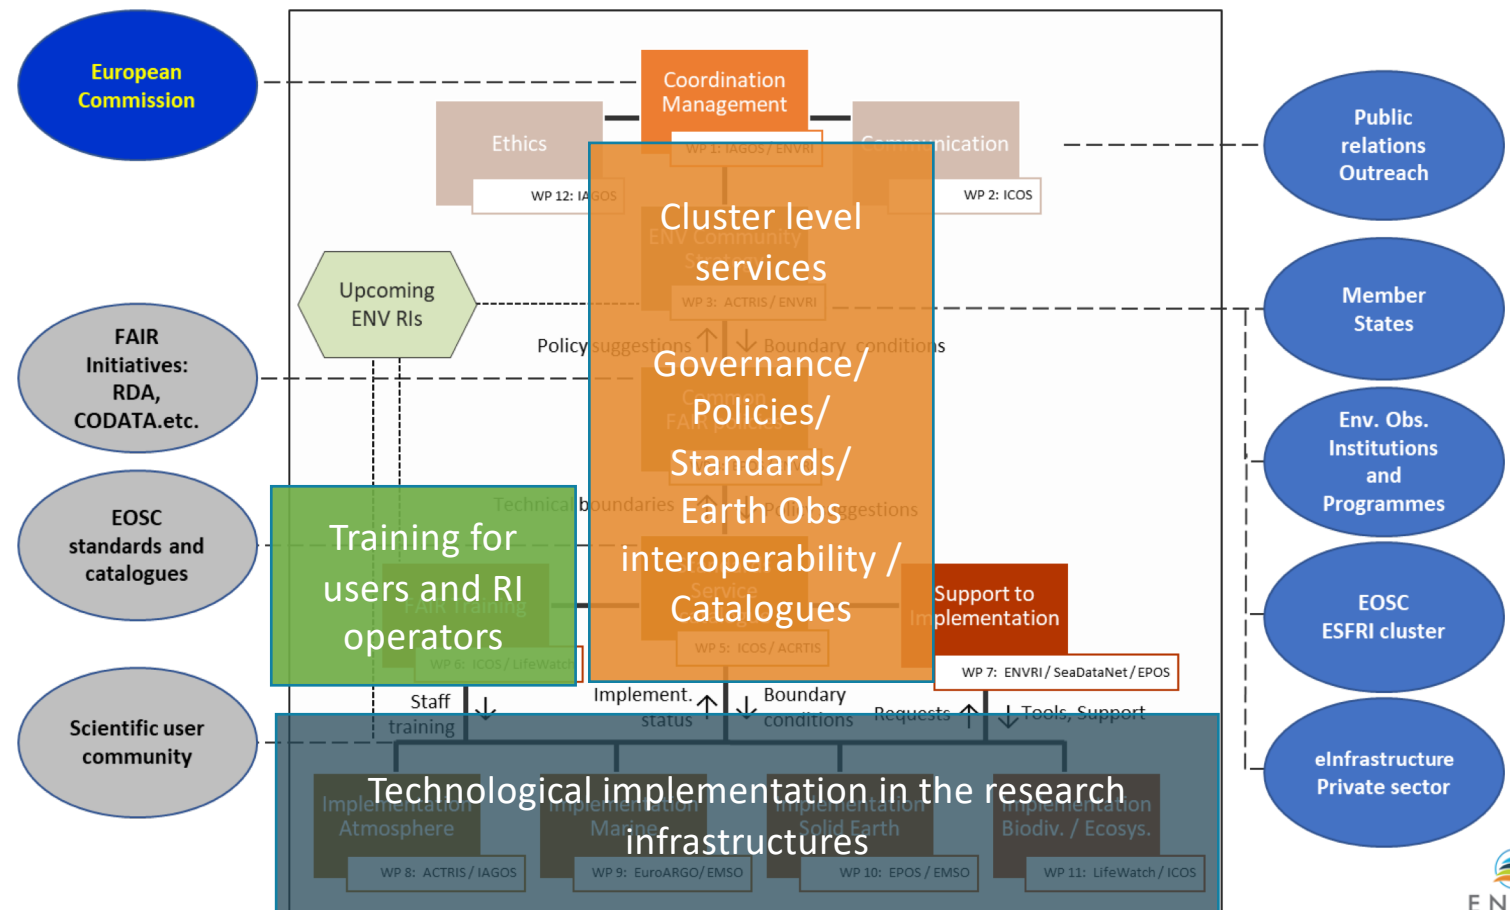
European Commission

Coordination Management

WP 1: IAGOS / ENVRI

Ethics

WP 12: IAGOS

Communication

WP 2: ICOS

Public relations Outreach

Cluster level services

ENV Community

WP 3: ACTRIS / ENVRI

Upcoming ENV RIs

Member States

FAIR Initiatives: RDA, CODATA.etc.

Policy suggestions

Boundary conditions

Governance/ Policies/ Standards/ Earth Obs interoperability / Catalogues

FAIR policies

Env. Obs. Institutions and Programmes

EOSC standards and catalogues

Technical boundaries

Policy suggestions

Training for users and RI operators

FAIR Training

WP 6: ICOS / LifeWatch

Service

WP 5: ICOS / ACTRIS

Support to Implementation

WP 7: ENVRI / SeaDataNet / EPOS

EOSC ESFRI cluster

Scientific user community

Staff training

Implement. status

Boundary conditions

Requests

Tools, Support

eInfrastructure Private sector

Technological implementation in the research infrastructures

Implementation Atmosphere

WP 8: ACTRIS / IAGOS

Implementation Marine

WP 9: EuroARGO / EMSO

Implementation Solid Earth

WP 10: EPOS / EMSO

Implementation Biodiv. / Ecosys.

WP 11: LifeWatch / ICOS

EN